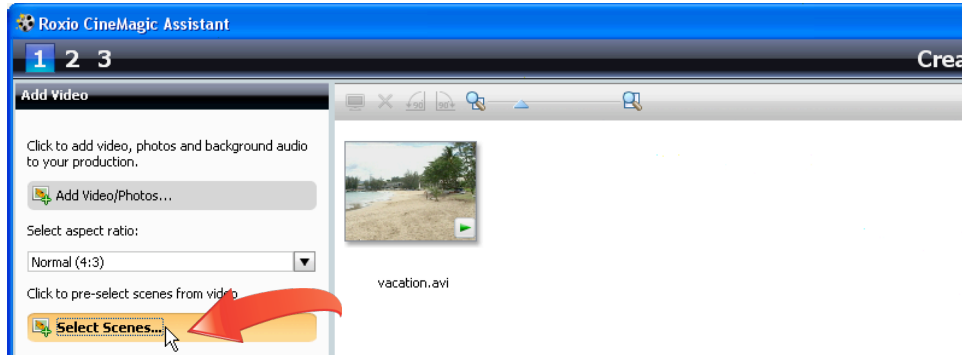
Roxio CineMagic Assistant

1 2 3

Crea

Add Video

Click to add video, photos and background audio to your production.

Add Video/Photos...

Select aspect ratio:

Normal (4:3)

Click to pre-select scenes from video

Select Scenes...

vacation.avi